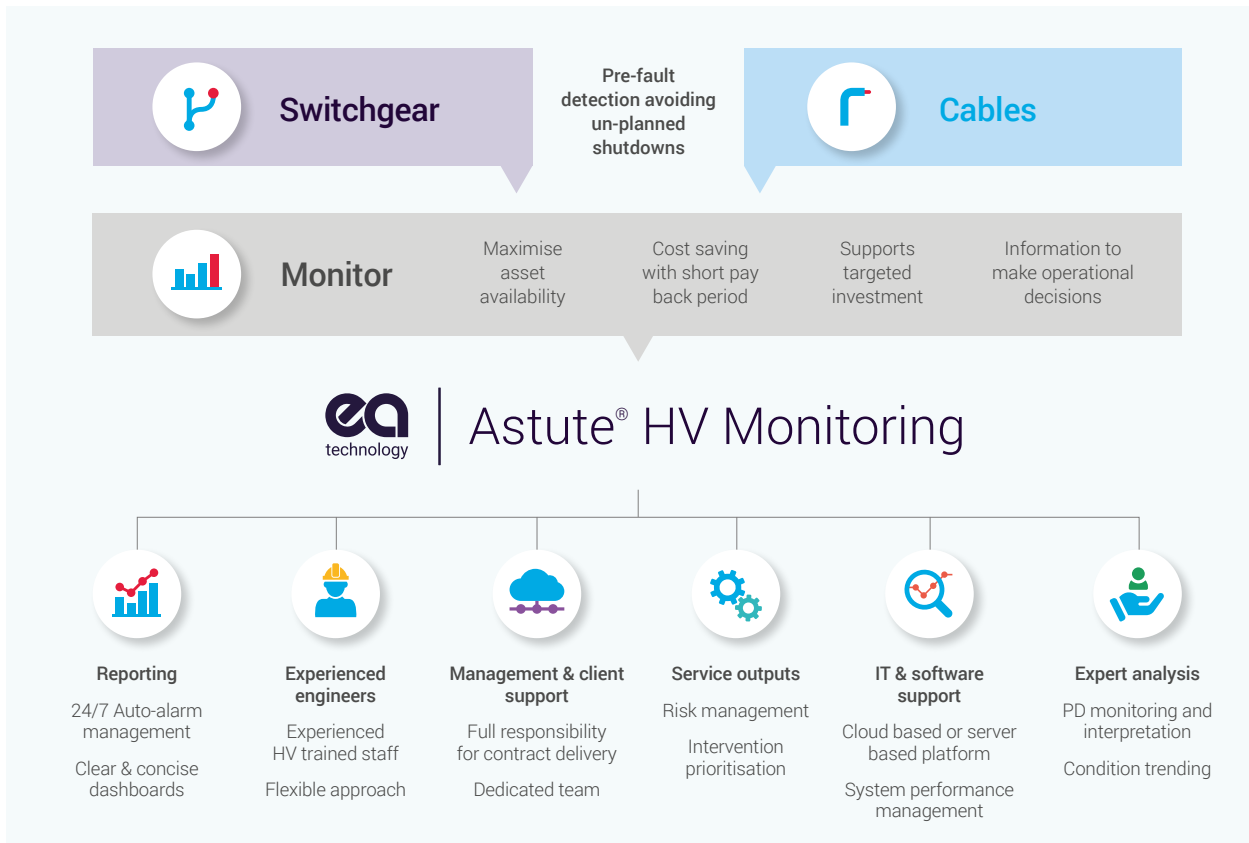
Switchgear

Pre-fault detection avoiding un-planned shutdowns

Cables

Monitor

Maximise asset availability

Cost saving with short pay back period

Supports targeted investment

Information to make operational decisions

ea technology

Astute® HV Monitoring

Reporting

24/7 Auto-alarm management

Clear & concise dashboards

Experienced engineers

Experienced HV trained staff

Flexible approach

Management & client support

Full responsibility for contract delivery

Dedicated team

Service outputs

Risk management

Intervention prioritisation

IT & software support

Cloud based or server based platform

System performance management

Expert analysis

PD monitoring and interpretation

Condition trending